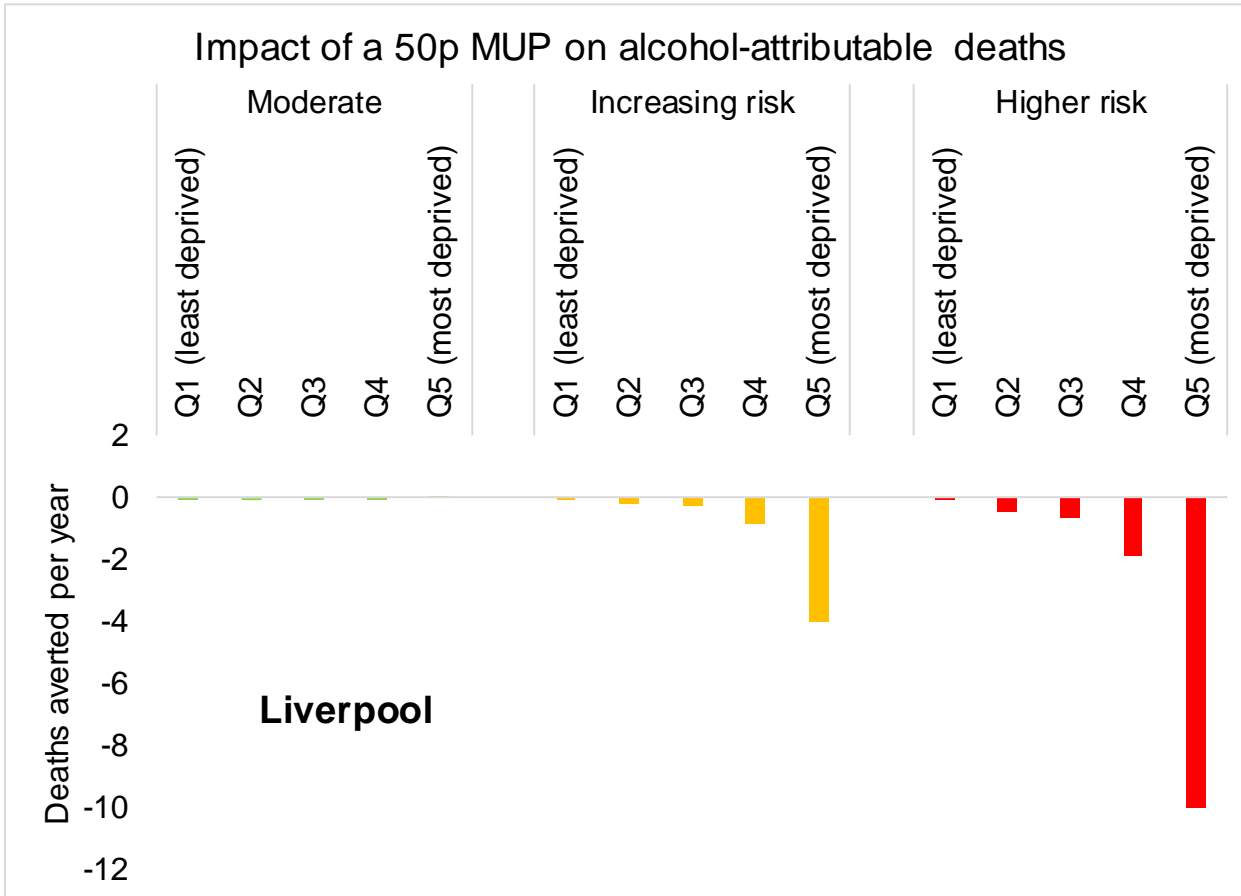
Impact of a 50p MUP on alcohol-attributable deaths

Moderate

Q1 (least deprived)
Q2
Q3
Q4
Q5 (most deprived)

Increasing risk

Q1 (least deprived)
Q2
Q3
Q4
Q5 (most deprived)

Higher risk

Q1 (least deprived)
Q2
Q3
Q4
Q5 (most deprived)

Deaths averted per year

2
0
-2
-4
-6
-8
-10
-12

Liverpool